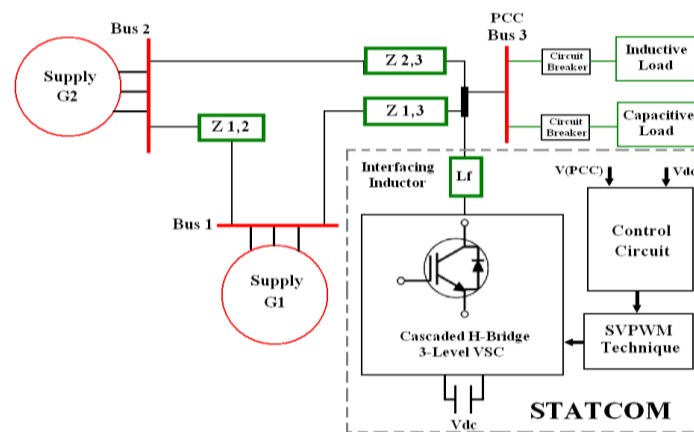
Bus 2

Supply G2

Z 2,3

PCC Bus 3

Circuit Breaker

Inductive Load

Z 1,3

Circuit Breaker

Capacitive Load

Z 1,2

Interfacing Inductor

Lf

V(PCC)

Vdc

Bus 1

Control Circuit

Supply G1

Cascaded H-Bridge 3-Level VSC

SVPWM Technique

Vdc

STATCOM